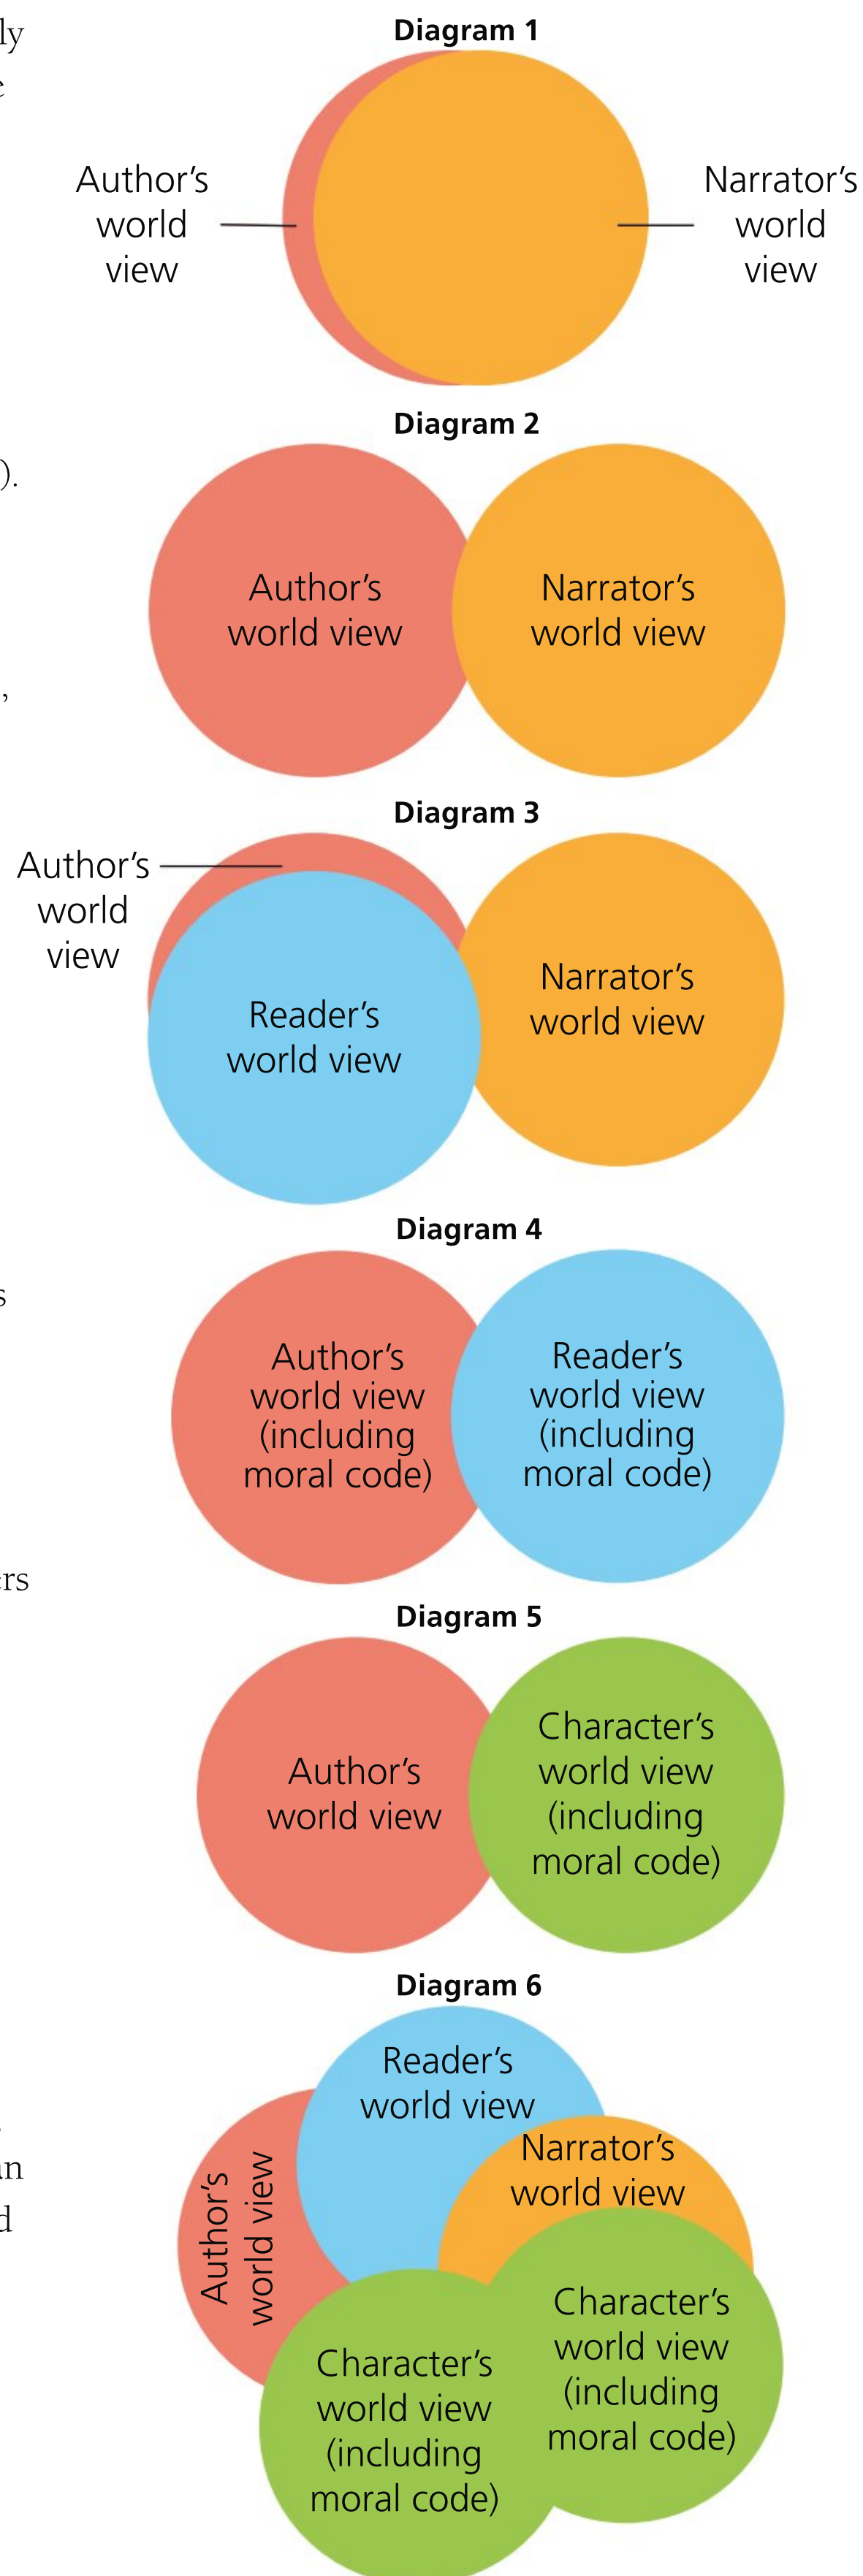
ly
e

).

,

s

rs

an
d

Diagram 1

Author's world view

Narrator's world view

Diagram 2

Author's world view

Narrator's world view

Diagram 3

Author's world view

Reader's world view

Narrator's world view

Diagram 4

Author's world view (including moral code)

Reader's world view (including moral code)

Diagram 5

Author's world view

Character's world view (including moral code)

Diagram 6

Reader's world view

Author's world view

Narrator's world view

Character's world view (including moral code)

Character's world view (including moral code)